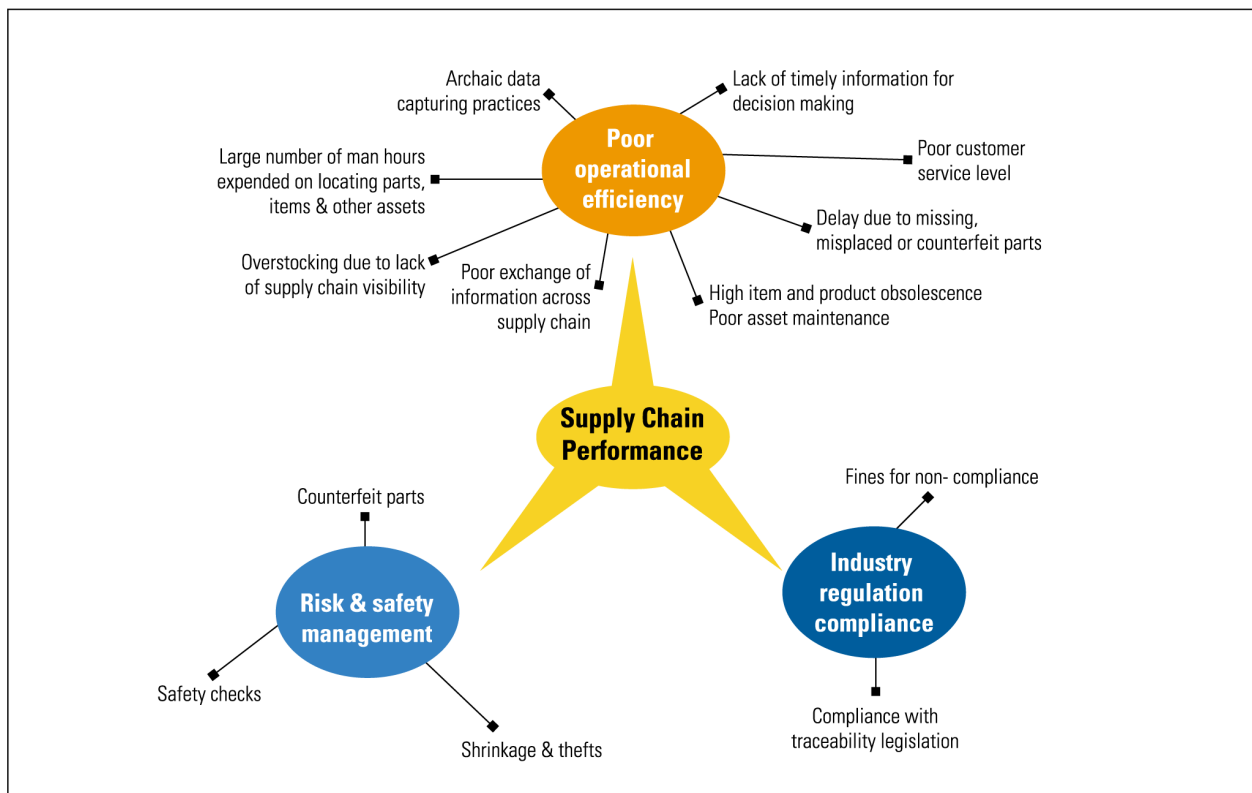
Archaic data capturing practices

Lack of timely information for decision making

Poor operational efficiency

Large number of man hours expended on locating parts, items & other assets

Poor customer service level

Delay due to missing, misplaced or counterfeit parts

Overstocking due to lack of supply chain visibility

Poor exchange of information across supply chain

High item and product obsolescence
Poor asset maintenance

Supply Chain Performance

Fines for non- compliance

Counterfeit parts

Risk & safety management

Industry regulation compliance

Safety checks

Shrinkage & thefts

Compliance with traceability legislation